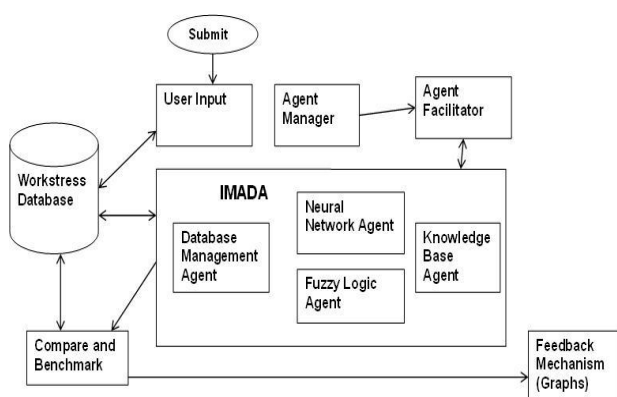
Submit

User Input

Agent Manager

Agent Facilitator

Workstress Database

IMADA

Database Management Agent

Neural Network Agent

Fuzzy Logic Agent

Knowledge Base Agent

Compare and Benchmark

Feedback Mechanism (Graphs)